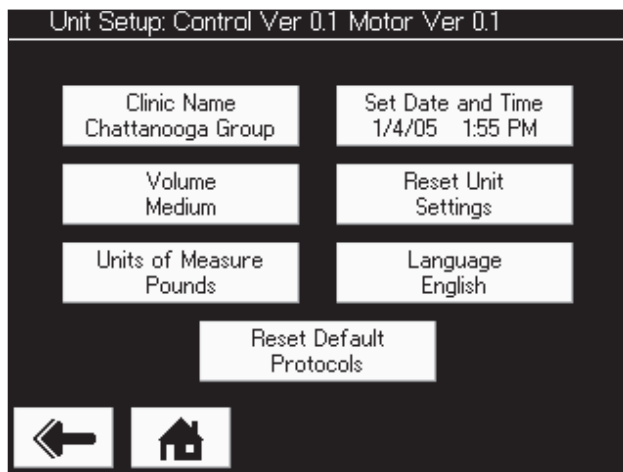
Unit Setup: Control Ver 0.1 Motor Ver 0.1

Clinic Name
Chattanooga Group

Set Date and Time
1/4/05 1:55 PM

Volume
Medium

Reset Unit
Settings

Units of Measure
Pounds

Language
English

Reset Default
Protocols